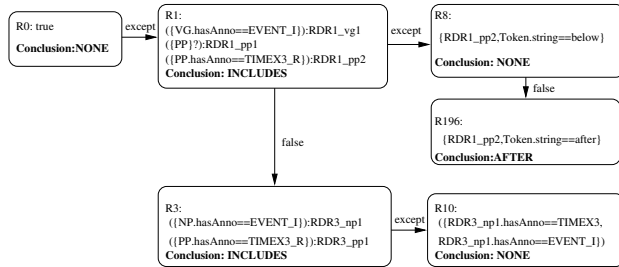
R0: true

Conclusion:NONE

except

R1:
({VG.hasAnno==EVENT_I}):RDR1_vg1
({PP}?):RDR1_pp1
({PP.hasAnno==TIMEX3_R}):RDR1_pp2
Conclusion: INCLUDES

except

R8:
{RDR1_pp2,Token.string==below}

Conclusion: NONE

false

R196:
{RDR1_pp2,Token.string==after}
Conclusion:AFTER

false

R3:
({NP.hasAnno==EVENT_I}):RDR3_np1
({PP.hasAnno==TIMEX3_R}):RDR3_pp1
Conclusion: INCLUDES

except

R10:
({RDR3_np1.hasAnno==TIMEX3,
RDR3_np1.hasAnno==EVENT_I})
Conclusion: NONE